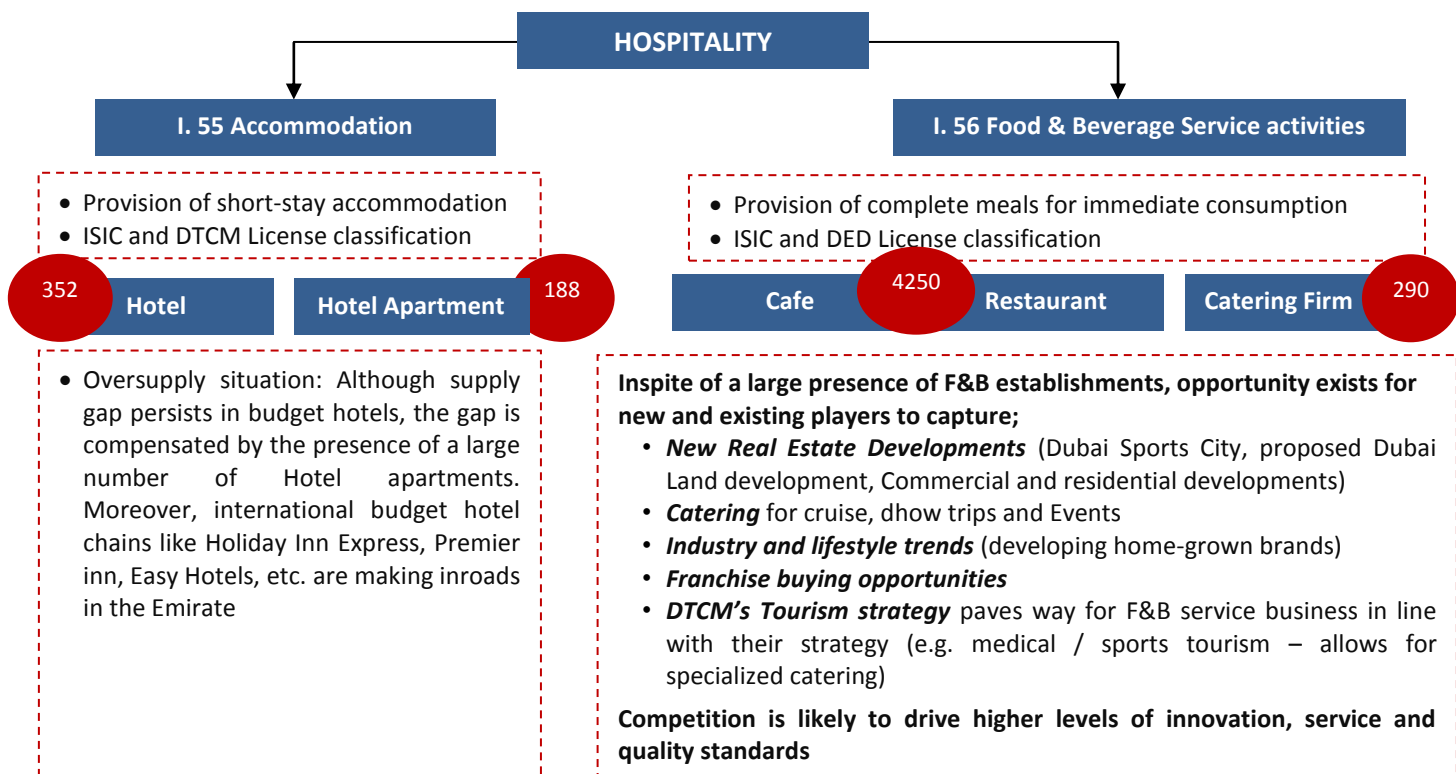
HOSPITALITY

I. 55 Accommodation

- Provision of short-stay accommodation
- ISIC and DTCM License classification

352 Hotel

Hotel Apartment 188

- Oversupply situation: Although supply gap persists in budget hotels, the gap is compensated by the presence of a large number of Hotel apartments. Moreover, international budget hotel chains like Holiday Inn Express, Premier inn, Easy Hotels, etc. are making inroads in the Emirate

I. 56 Food & Beverage Service activities

- Provision of complete meals for immediate consumption
- ISIC and DED License classification

Cafe

4250 Restaurant

Catering Firm 290

**Inspite of a large presence of F&B establishments, opportunity exists for new and existing players to capture;**

- ***New Real Estate Developments*** (Dubai Sports City, proposed Dubai Land development, Commercial and residential developments)
- ***Catering*** for cruise, dhow trips and Events
- ***Industry and lifestyle trends*** (developing home-grown brands)
- ***Franchise buying opportunities***
- ***DTCM's Tourism strategy*** paves way for F&B service business in line with their strategy (e.g. medical / sports tourism – allows for specialized catering)

**Competition is likely to drive higher levels of innovation, service and quality standards**